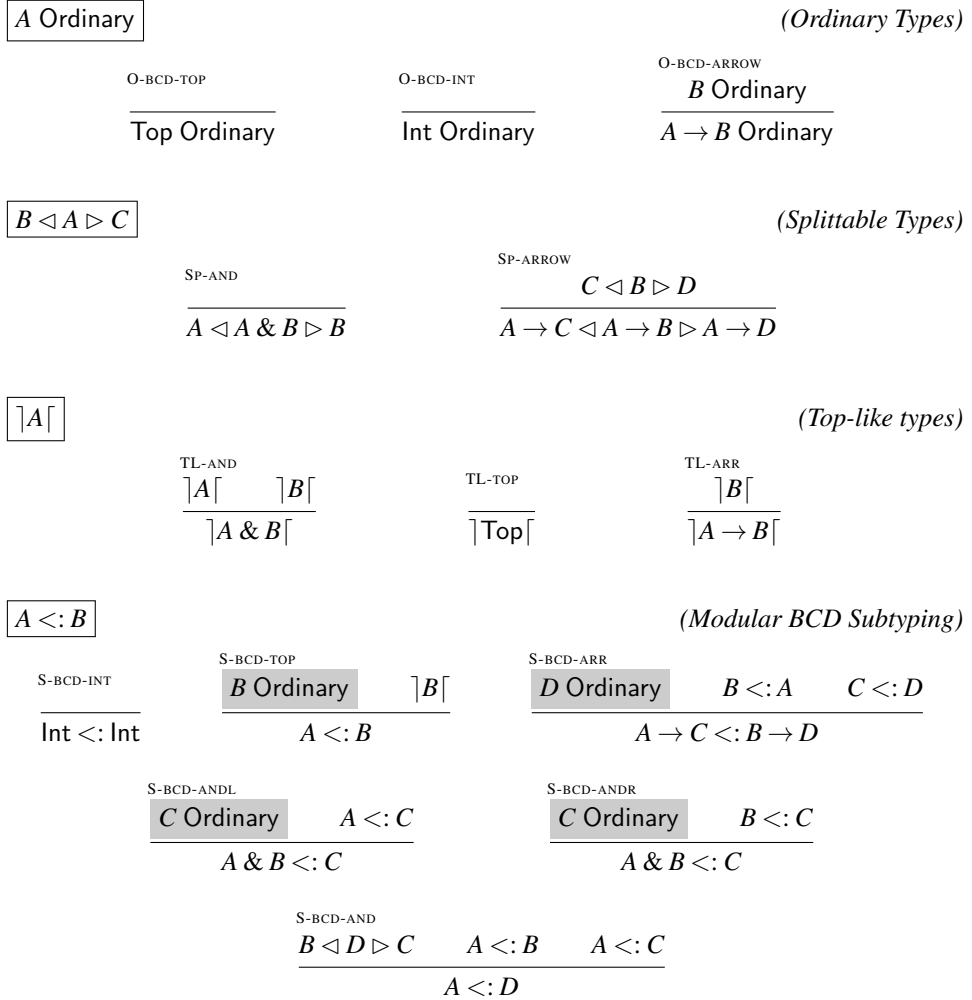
$A$ Ordinary (Ordinary Types)

O-BCD-TOP
$\frac{}{\text{Top Ordinary}}$

O-BCD-INT
$\frac{}{\text{Int Ordinary}}$

O-BCD-ARROW
$\frac{B \text{ Ordinary}}{A \to B \text{ Ordinary}}$

$B \lhd A \rhd C$ (Splittable Types)

SP-AND
$\frac{}{A \lhd A \,\&\, B \rhd B}$

SP-ARROW
$\frac{C \lhd B \rhd D}{A \to C \lhd A \to B \rhd A \to D}$

$\rceil A \lceil$ (Top-like types)

TL-AND
$\frac{\rceil A \lceil \quad \rceil B \lceil}{\rceil A \,\&\, B \lceil}$

TL-TOP
$\frac{}{\rceil \text{Top} \lceil}$

TL-ARR
$\frac{\rceil B \lceil}{\rceil A \to B \lceil}$

$A <: B$ (Modular BCD Subtyping)

S-BCD-INT
$\frac{}{\text{Int} <: \text{Int}}$

S-BCD-TOP
$\frac{B \text{ Ordinary} \quad \rceil B \lceil}{A <: B}$

S-BCD-ARR
$\frac{D \text{ Ordinary} \quad B <: A \quad C <: D}{A \to C <: B \to D}$

S-BCD-ANDL
$\frac{C \text{ Ordinary} \quad A <: C}{A \,\&\, B <: C}$

S-BCD-ANDR
$\frac{C \text{ Ordinary} \quad B <: C}{A \,\&\, B <: C}$

S-BCD-AND
$\frac{B \lhd D \rhd C \quad A <: B \quad A <: C}{A <: D}$